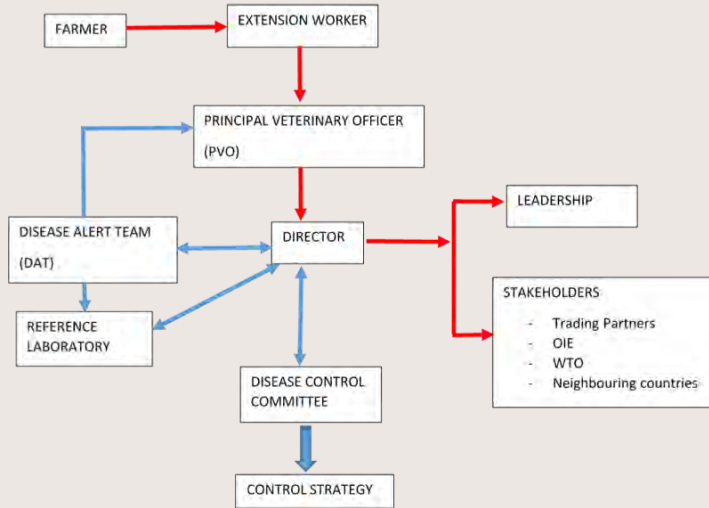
FARMER

EXTENSION WORKER

PRINCIPAL VETERINARY OFFICER

(PVO)

DISEASE ALERT TEAM

(DAT)

DIRECTOR

LEADERSHIP

STAKEHOLDERS

- Trading Partners
- OIE
- WTO
- Neighbouring countries

REFERENCE LABORATORY

DISEASE CONTROL COMMITTEE

CONTROL STRATEGY